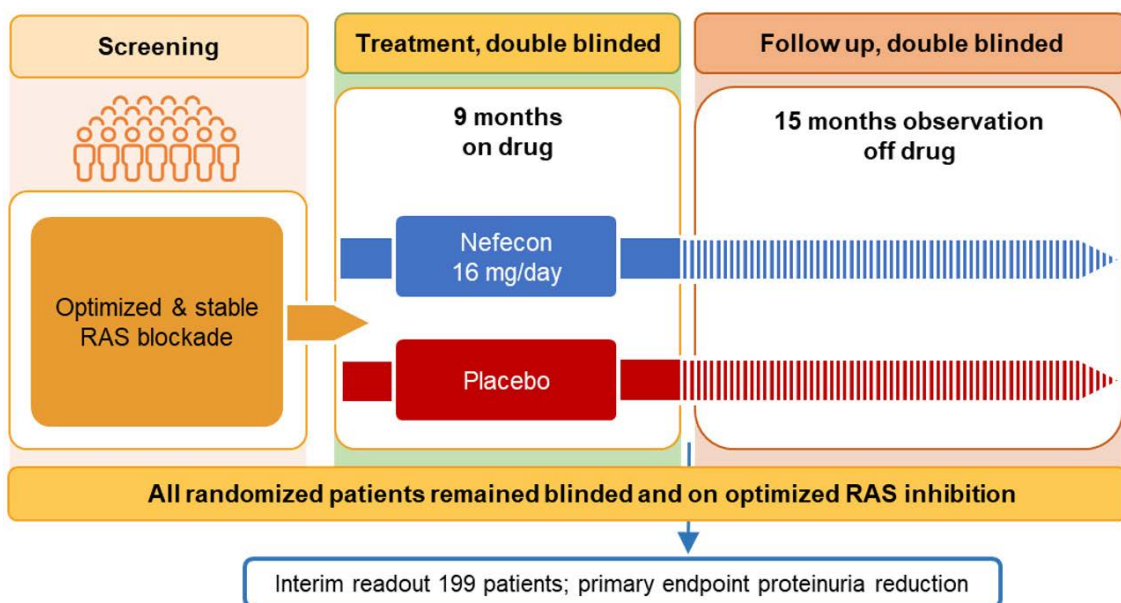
Screening

Treatment, double blinded

Follow up, double blinded

9 months on drug

15 months observation off drug

Optimized & stable RAS blockade

Nefecon 16 mg/day

Placebo

All randomized patients remained blinded and on optimized RAS inhibition

Interim readout 199 patients; primary endpoint proteinuria reduction